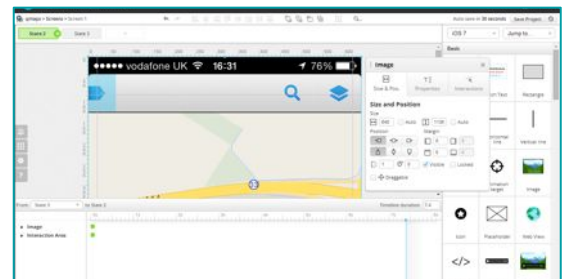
gmaps > Screens > Screen 1
Auto save in 30 seconds
Save Project
State 2
State 3
iOS 7
Jump to...
Basic
●●●●● vodafone UK
16:31
76%
Image
Size & Pos.
Properties
Interactions
Size and Position
Size
640
1136
Auto
Auto
Position
Margin
0
0
0
0
0
Visible
Locked
Draggable
Text
Rectangle
Horizontal line
Vertical line
Image
Icon
Placeholder
Web View
From
State 1
to State 2
Timeline duration
Image
Interaction Area
</>